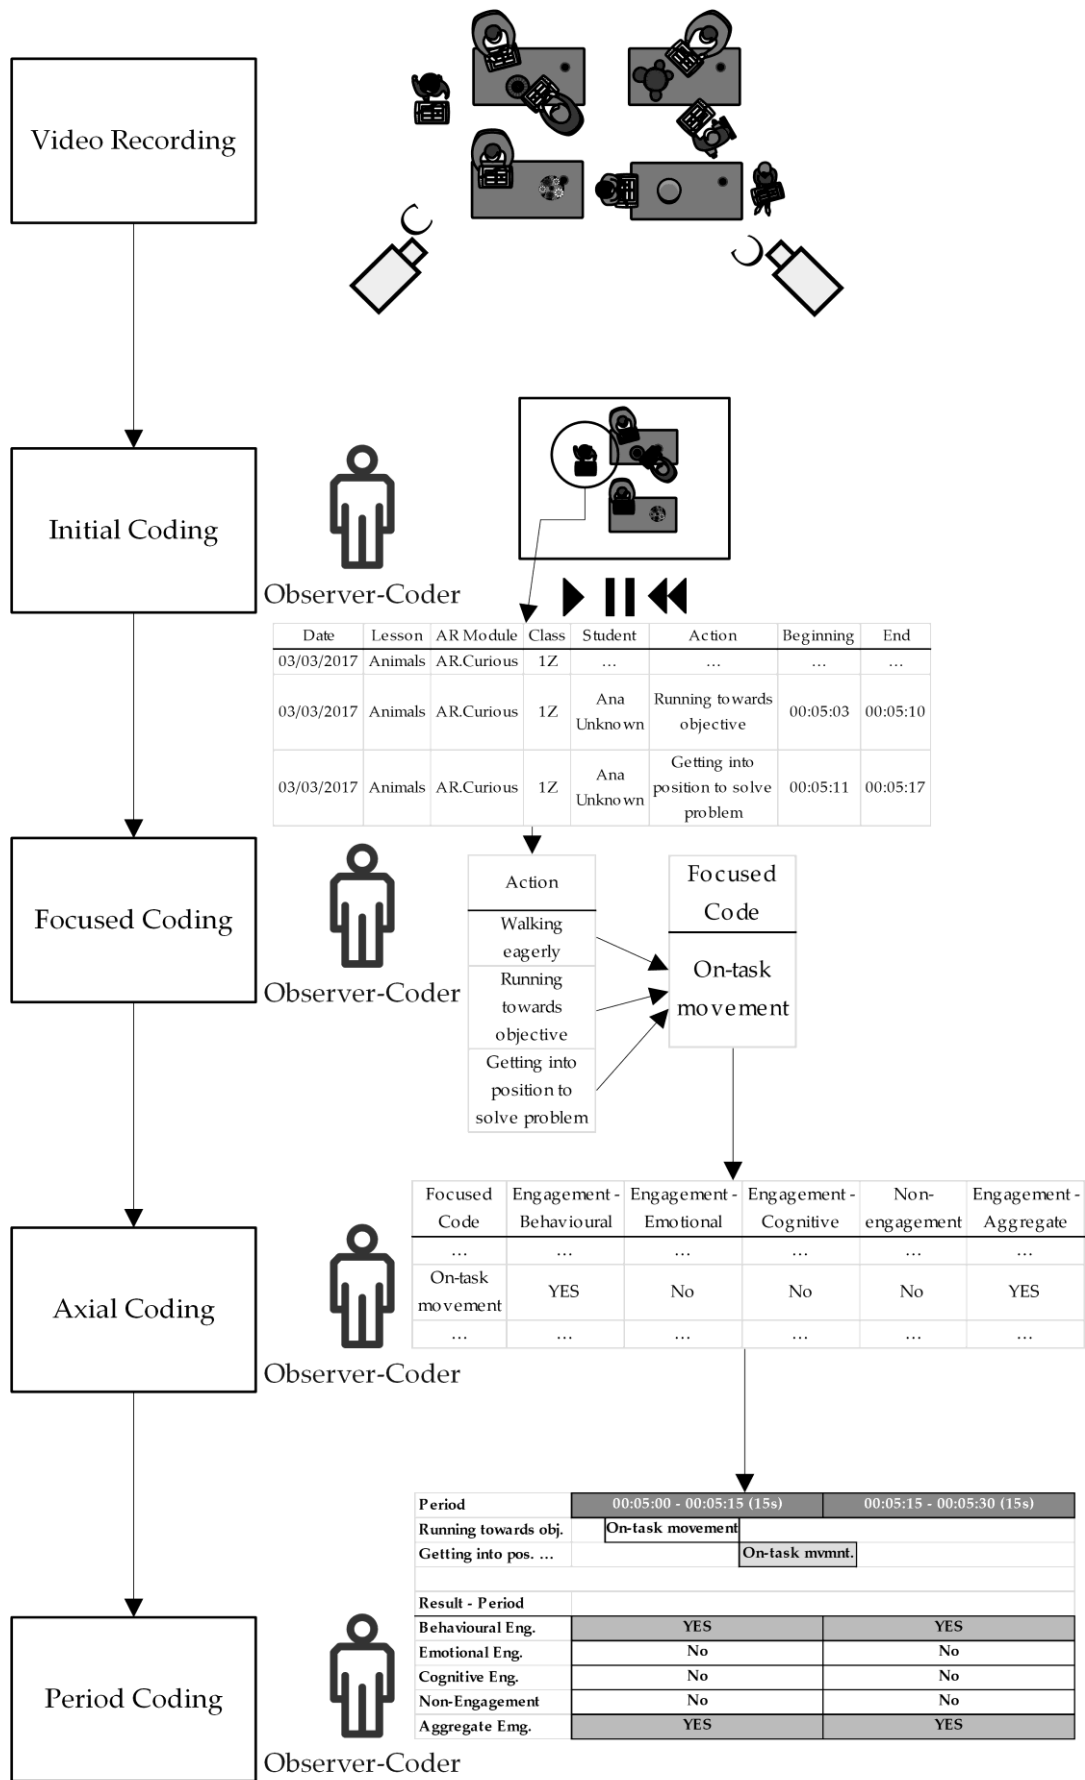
Video Recording

Initial Coding

Observer-Coder

| Date | Lesson | AR Module | Class | Student | Action | Beginning | End |
|---|---|---|---|---|---|---|---|
| 03/03/2017 | Animals | AR.Curious | 1Z | ... | ... | ... | ... |
| 03/03/2017 | Animals | AR.Curious | 1Z | Ana Unknown | Running towards objective | 00:05:03 | 00:05:10 |
| 03/03/2017 | Animals | AR.Curious | 1Z | Ana Unknown | Getting into position to solve problem | 00:05:11 | 00:05:17 |

Focused Coding

Observer-Coder

| Action |
|---|
| Walking eagerly |
| Running towards objective |
| Getting into position to solve problem |

| Focused Code |
|---|
| On-task movement |

Axial Coding

Observer-Coder

| Focused Code | Engagement - Behavioural | Engagement - Emotional | Engagement - Cognitive | Non-engagement | Engagement - Aggregate |
|---|---|---|---|---|---|
| ... | ... | ... | ... | ... | ... |
| On-task movement | YES | No | No | No | YES |
| ... | ... | ... | ... | ... | ... |

Period Coding

Observer-Coder

| Period | 00:05:00 - 00:05:15 (15s) | 00:05:15 - 00:05:30 (15s) |
|---|---|---|
| Running towards obj. | On-task movement | |
| Getting into pos. ... | | On-task mvmnt. |
| | | |
| Result - Period | | |
| Behavioural Eng. | YES | YES |
| Emotional Eng. | No | No |
| Cognitive Eng. | No | No |
| Non-Engagement | No | No |
| Aggregate Emg. | YES | YES |